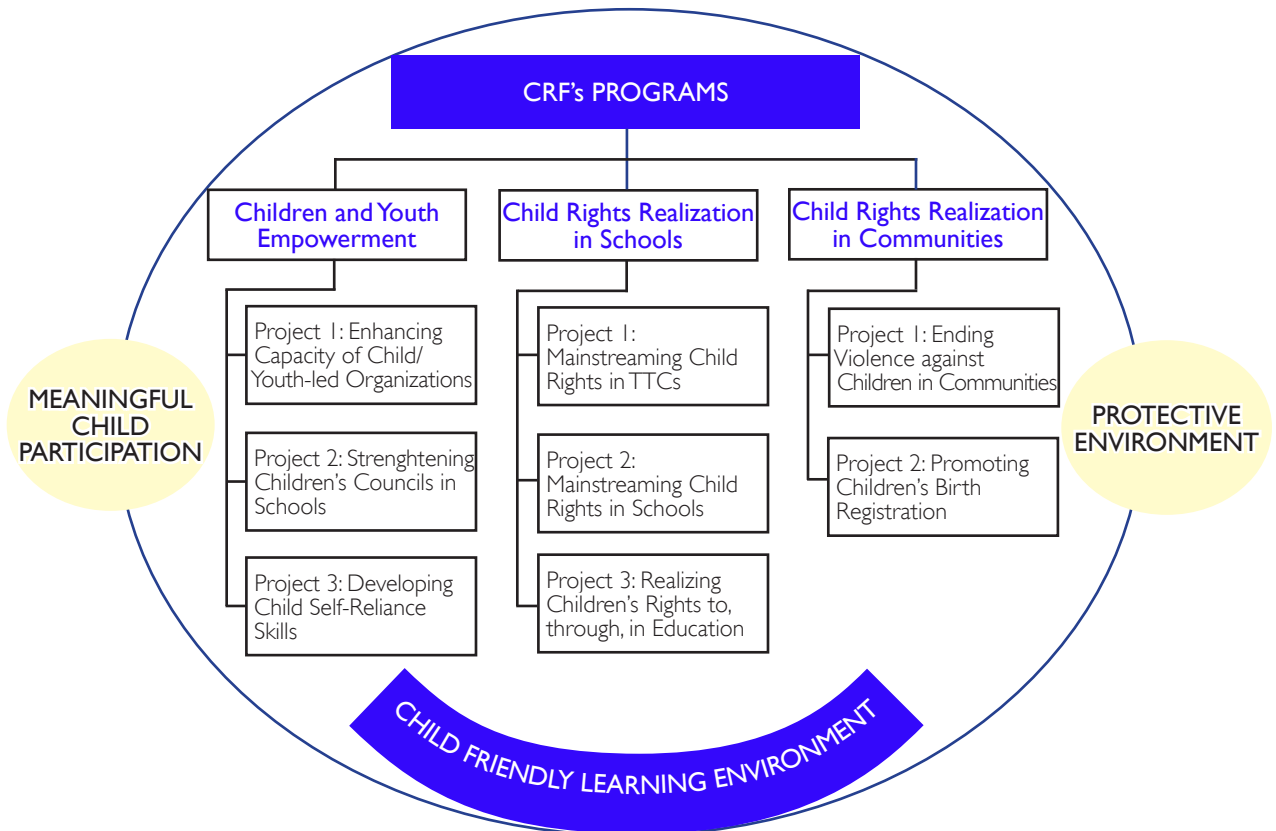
CRF's PROGRAMS

Children and Youth Empowerment

Project 1: Enhancing Capacity of Child/ Youth-led Organizations

Project 2: Strenghtening Children's Councils in Schools

Project 3: Developing Child Self-Reliance Skills

Child Rights Realization in Schools

Project 1: Mainstreaming Child Rights in TTCs

Project 2: Mainstreaming Child Rights in Schools

Project 3: Realizing Children's Rights to, through, in Education

Child Rights Realization in Communities

Project 1: Ending Violence against Children in Communities

Project 2: Promoting Children's Birth Registration

MEANINGFUL CHILD PARTICIPATION

PROTECTIVE ENVIRONMENT

CHILD FRIENDLY LEARNING ENVIRONMENT